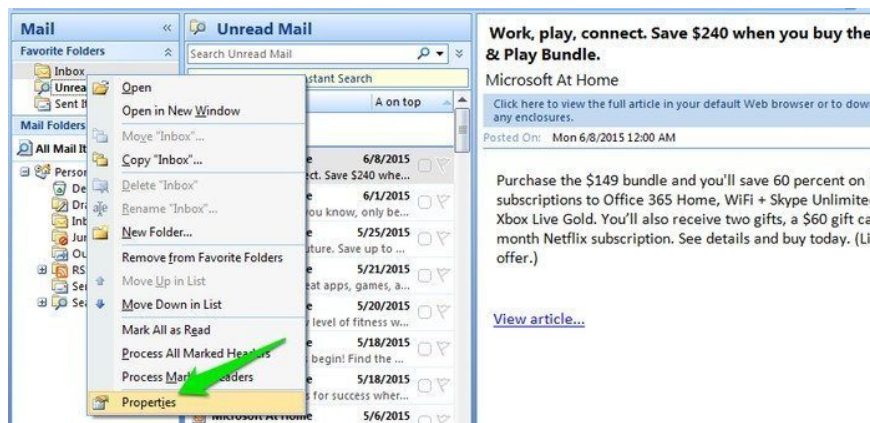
Mail
Favorite Folders
Inbox
Unread
Sent It
Mail Folders
All Mail It
Person
De
Dra
Inb
Jun
Ou
RS
Ser
Se

Unread Mail
Search Unread Mail
stant Search
A on top

Open
Open in New Window
Move "Inbox"...
Copy "Inbox"...
Delete "Inbox"
Rename "Inbox"...
New Folder...
Remove from Favorite Folders
Move Up in List
Move Down in List
Mark All as Read
Process All Marked Headers
Process Marked Headers
Properties

e 6/8/2015
ct. Save $240 whe...
e 6/1/2015
ou know, only be...
e 5/25/2015
uture. Save up to ...
e 5/21/2015
eat apps, games, a...
e 5/20/2015
level of fitness w...
e 5/18/2015
begin! Find the ...
e 5/18/2015
for success wher...
Microsoft At Home 5/6/2015

Work, play, connect. Save $240 when you buy the & Play Bundle.
Microsoft At Home
Click here to view the full article in your default Web browser or to dow any enclosures.
Posted On: Mon 6/8/2015 12:00 AM

Purchase the $149 bundle and you'll save 60 percent on subscriptions to Office 365 Home, WiFi + Skype Unlimite Xbox Live Gold. You'll also receive two gifts, a $60 gift ca month Netflix subscription. See details and buy today. (Li offer.)

View article...